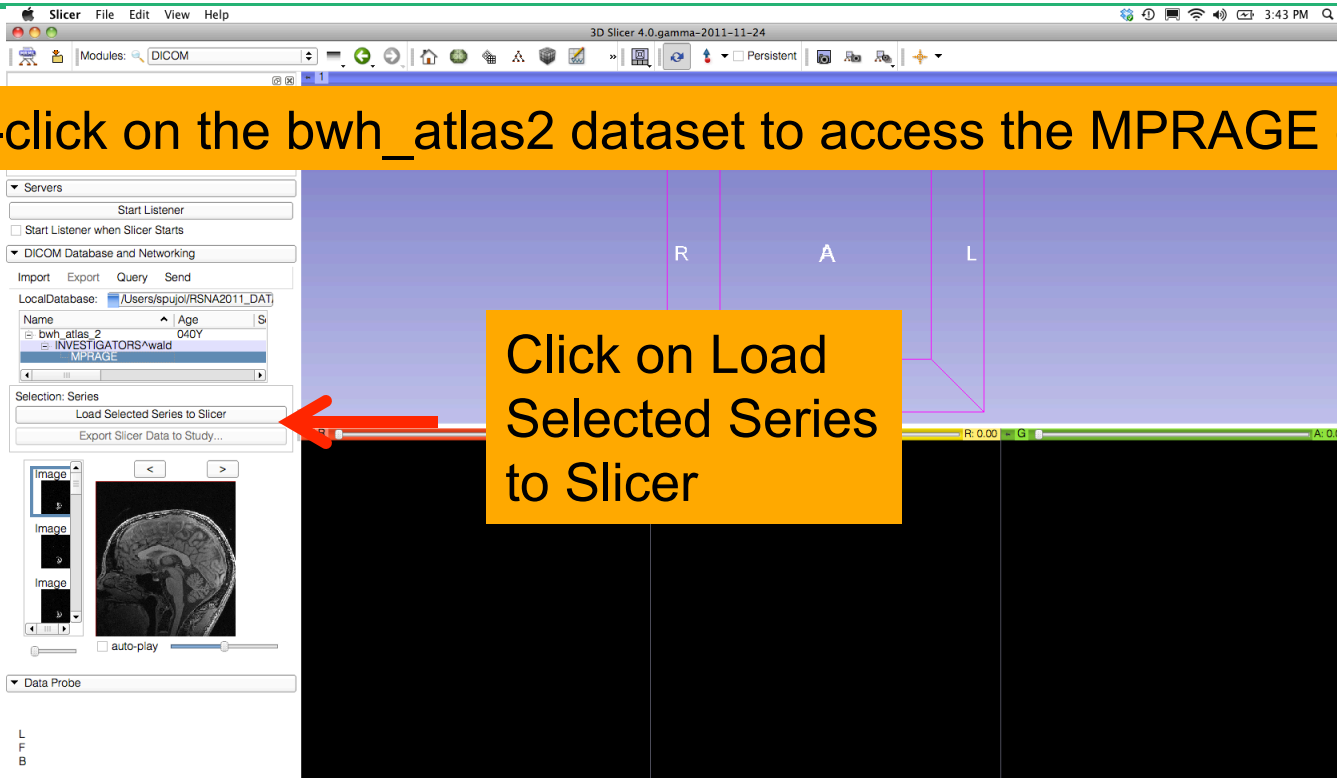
Slicer File Edit View Help

3:43 PM

3D Slicer 4.0.gamma-2011-11-24

Modules: DICOM

Persistent

1

-click on the bwh_atlas2 dataset to access the MPRAGE

Servers

Start Listener

Start Listener when Slicer Starts

DICOM Database and Networking

Import Export Query Send

LocalDatabase: /Users/spujol/RSNA2011_DAT

| Name | Age | Se |
|---|---|---|
| bwh_atlas_2 | 040Y | |
| INVESTIGATORS^wald | | |
| MPRAGE | | |

Selection: Series

Load Selected Series to Slicer

Export Slicer Data to Study...

Image

Image

Image

<

>

auto-play

Data Probe

L
F
B

R

A

L

Click on Load Selected Series to Slicer

R: 0.00

G

A: 0.